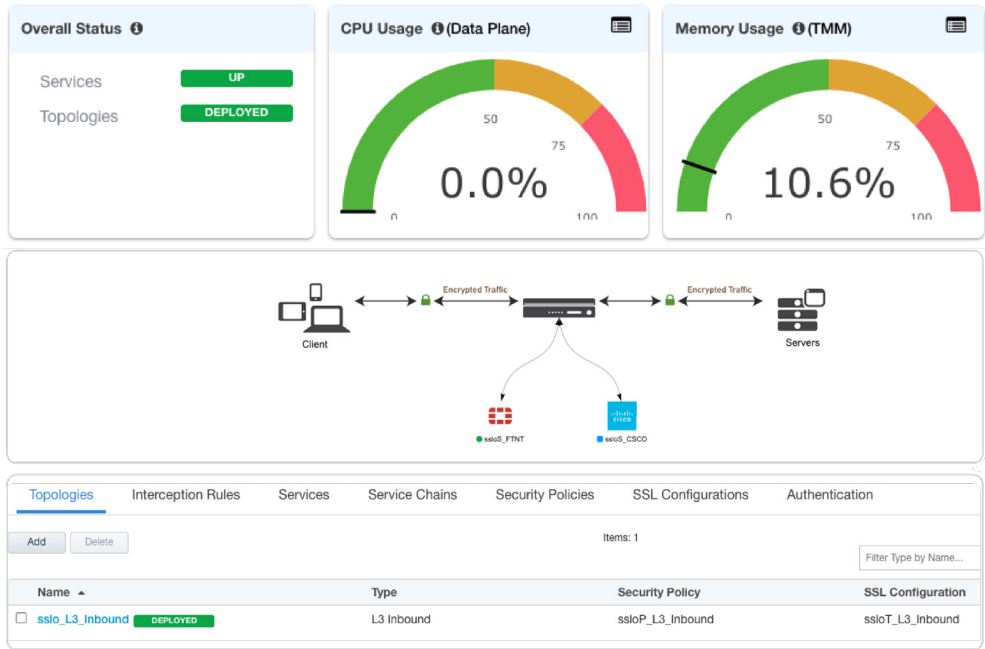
Overall Status

Services UP

Topologies DEPLOYED

CPU Usage (Data Plane)

50

75

0.0%

0

100

Memory Usage (TMM)

50

75

10.6%

0

100

Encrypted Traffic

Encrypted Traffic

Client

Servers

ssloS_FTNT

ssloS_CSCO

Topologies Interception Rules Services Service Chains Security Policies SSL Configurations Authentication

Add Delete

Items: 1

Filter Type by Name...

| Name | Type | Security Policy | SSL Configuration |
|---|---|---|---|
| sslo_L3_Inbound DEPLOYED | L3 Inbound | ssloP_L3_Inbound | ssloT_L3_Inbound |